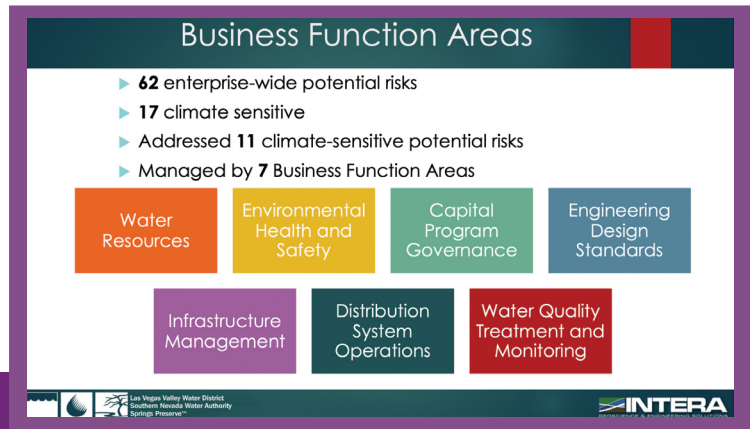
Business Function Areas

62 enterprise-wide potential risks

17 climate sensitive

Addressed 11 climate-sensitive potential risks

Managed by 7 Business Function Areas

Water Resources

Environmental Health and Safety

Capital Program Governance

Engineering Design Standards

Infrastructure Management

Distribution System Operations

Water Quality Treatment and Monitoring

Las Vegas Valley Water District
Southern Nevada Water Authority
Springs Preserve™

INTERA
GEOSCIENCE & ENGINEERING SOLUTIONS